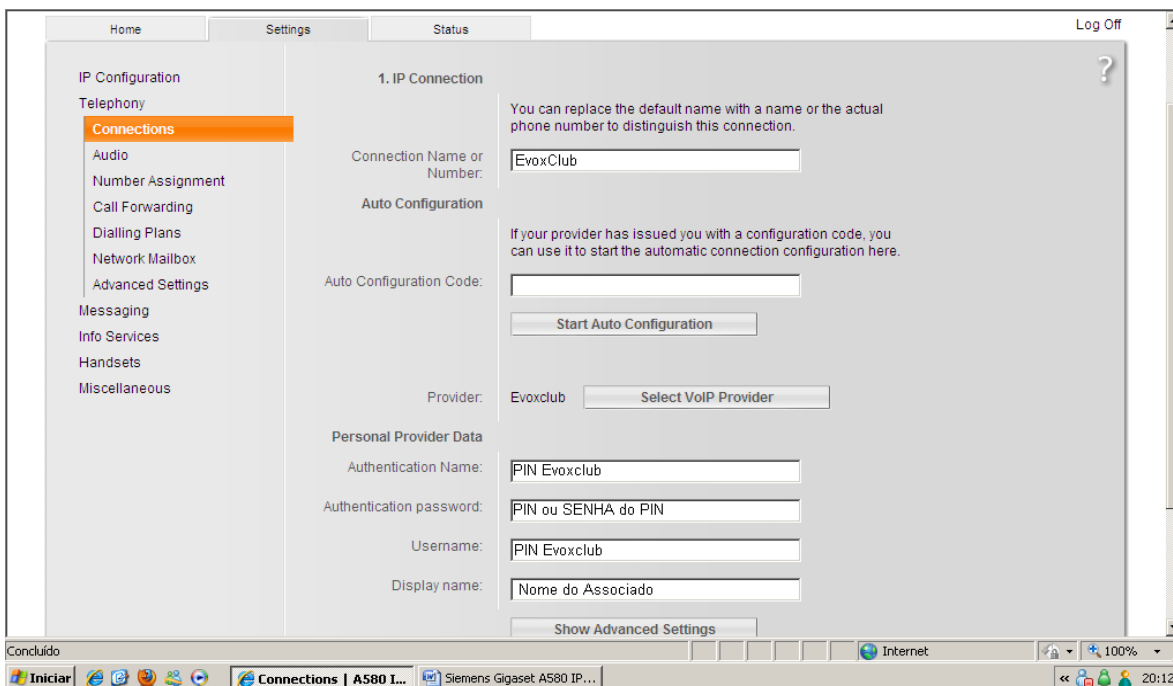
Home | Settings | Status

Log Off

IP Configuration
Telephony
Connections
Audio
Number Assignment
Call Forwarding
Dialling Plans
Network Mailbox
Advanced Settings
Messaging
Info Services
Handsets
Miscellaneous

?

1. IP Connection

You can replace the default name with a name or the actual phone number to distinguish this connection.

Connection Name or Number: EvoxClub

Auto Configuration

If your provider has issued you with a configuration code, you can use it to start the automatic connection configuration here.

Auto Configuration Code:

Start Auto Configuration

Provider: Evoxclub Select VoIP Provider

Personal Provider Data

Authentication Name: PIN Evoxclub

Authentication password: PIN ou SENHA do PIN

Username: PIN Evoxclub

Display name: Nome do Associado

Show Advanced Settings

Concluído

Internet

100%

Iniciar

Connections | A580 I...

Siemens Gigaset A580 IP...

20:12